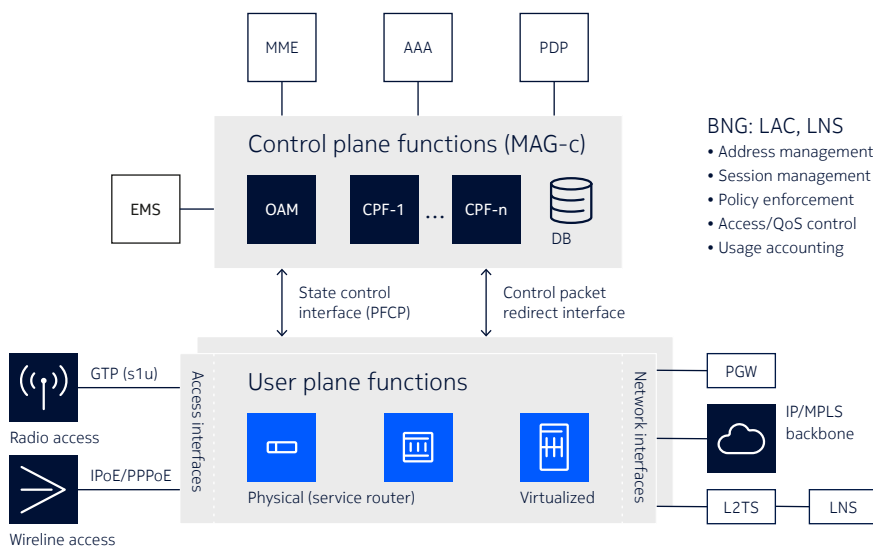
MME

AAA

PDP

Control plane functions (MAG-c)

EMS

OAM

CPF-1

...

CPF-n

DB

BNG: LAC, LNS
• Address management
• Session management
• Policy enforcement
• Access/QoS control
• Usage accounting

State control interface (PFCP)

Control packet redirect interface

GTP (s1u)

Radio access

IPoE/PPPoE

Wireline access

Access interfaces

User plane functions

Physical (service router)

Virtualized

Network interfaces

PGW

IP/MPLS backbone

L2TS

LNS